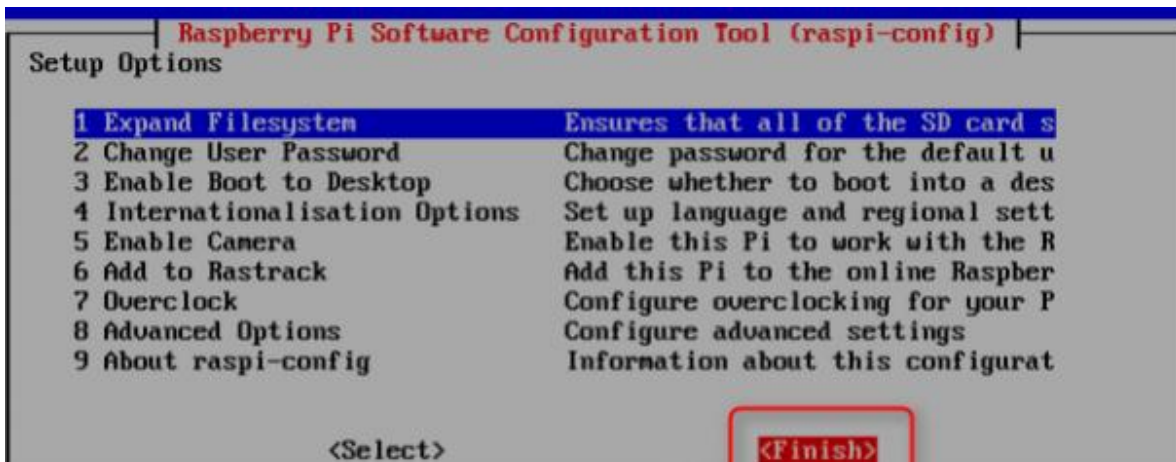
Raspberry Pi Software Configuration Tool (raspi-config)

Setup Options

| | |
|---|---|
| 1 Expand Filesystem | Ensures that all of the SD card s |
| 2 Change User Password | Change password for the default u |
| 3 Enable Boot to Desktop | Choose whether to boot into a des |
| 4 Internationalisation Options | Set up language and regional sett |
| 5 Enable Camera | Enable this Pi to work with the R |
| 6 Add to Rastrack | Add this Pi to the online Raspber |
| 7 Overclock | Configure overclocking for your P |
| 8 Advanced Options | Configure advanced settings |
| 9 About raspi-config | Information about this configurat |

<Select> <Finish>